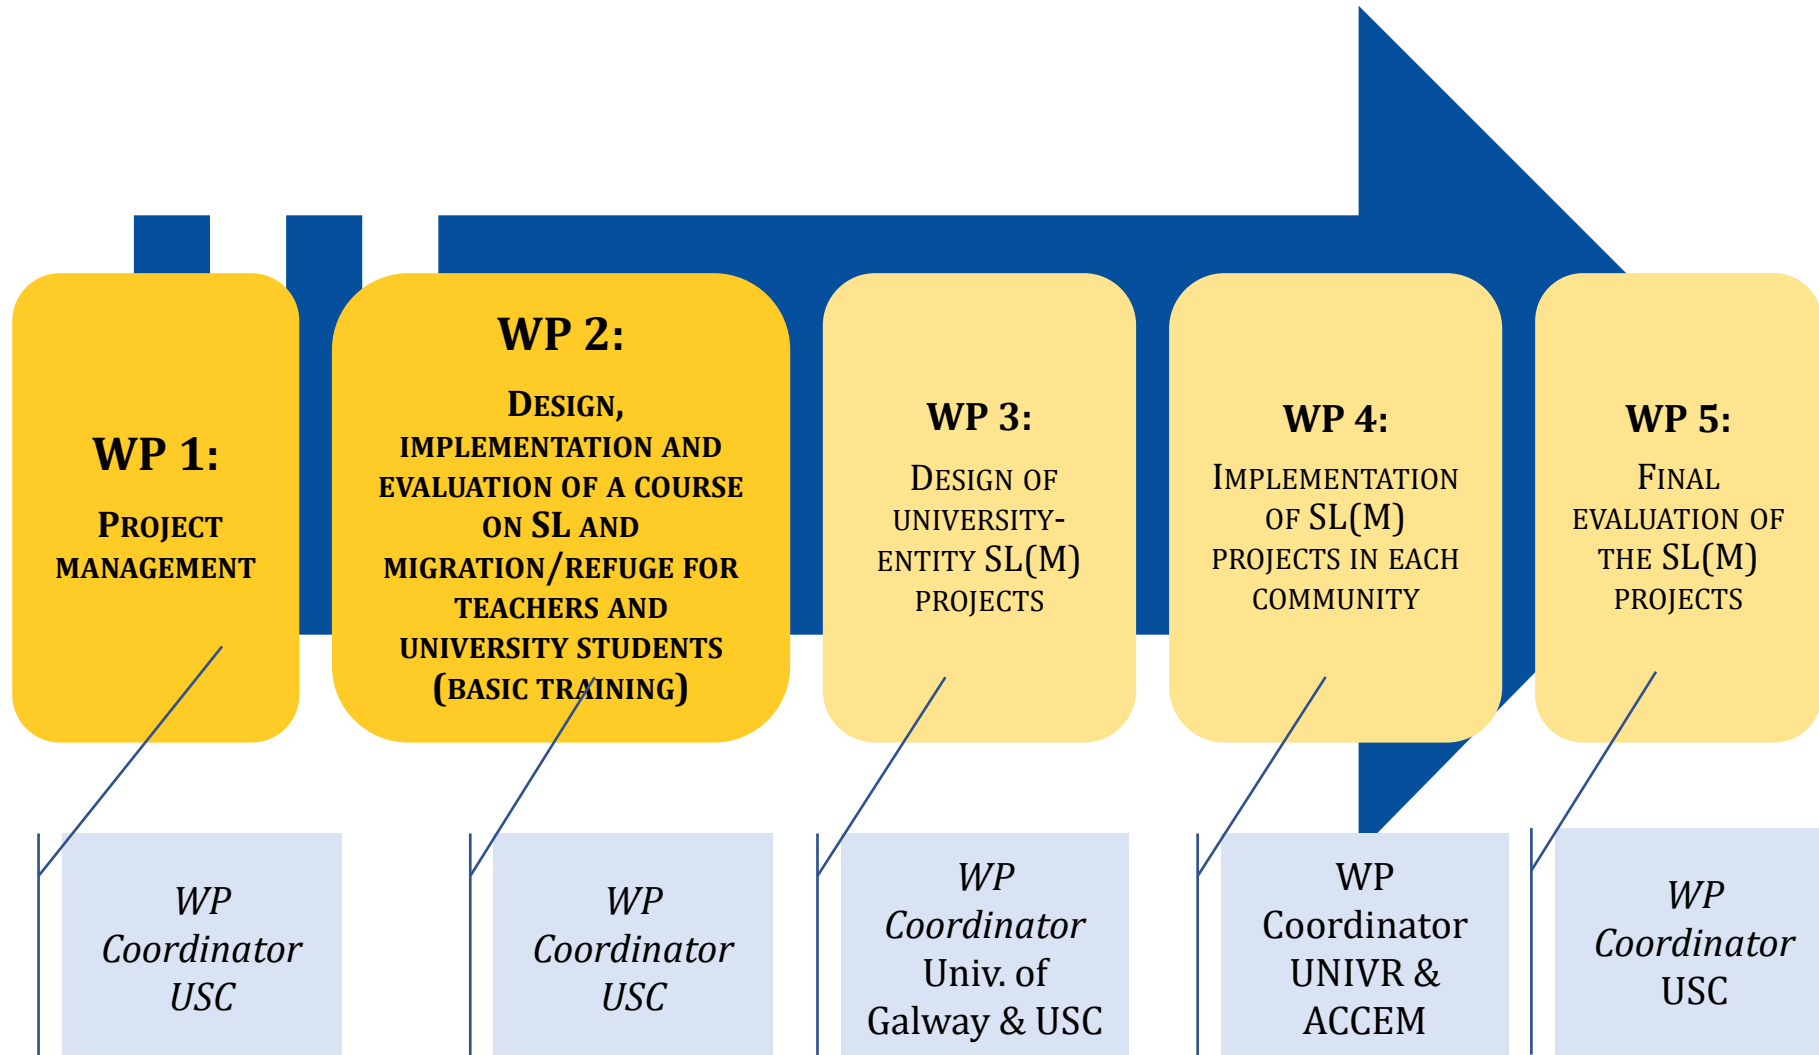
WP 1:
Project management

WP 2:
Design, implementation and evaluation of a course on SL and migration/refuge for teachers and university students (basic training)

WP 3:
Design of university-entity SL(M) projects

WP 4:
Implementation of SL(M) projects in each community

WP 5:
Final evaluation of the SL(M) projects

WP Coordinator USC

WP Coordinator USC

WP Coordinator Univ. of Galway & USC

WP Coordinator UNIVR & ACCEM

WP Coordinator USC